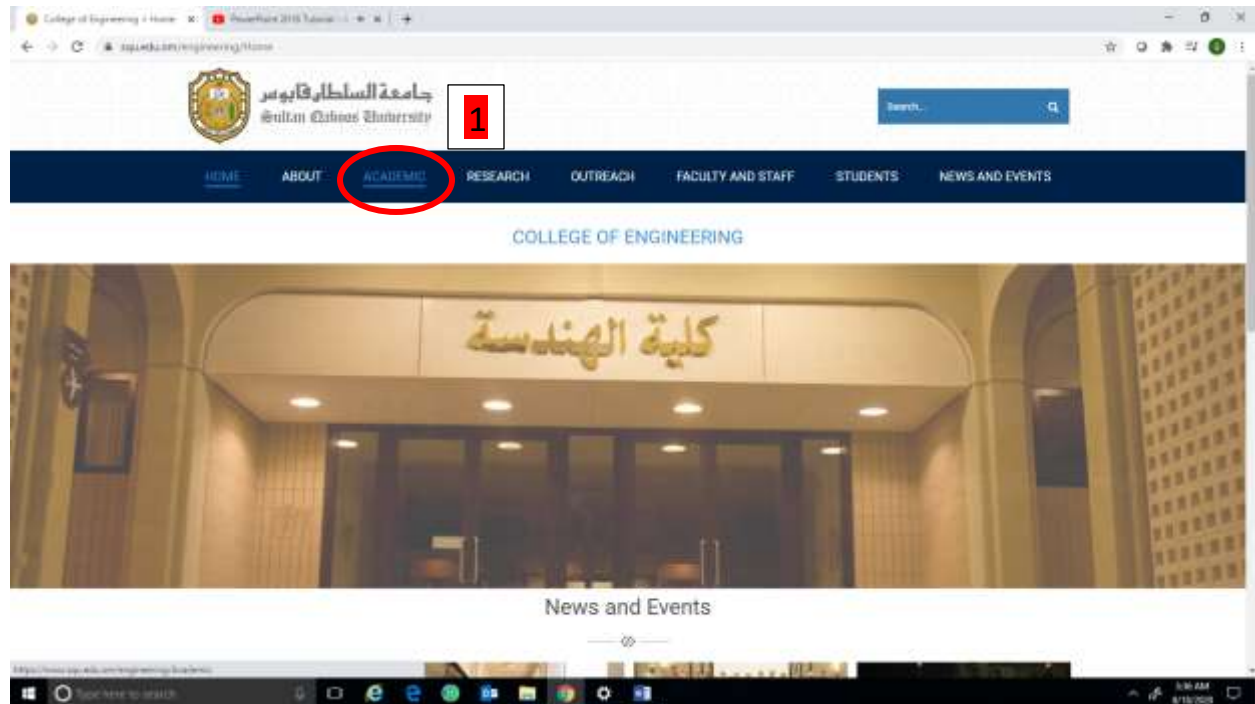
College of Engineering > Home
PowerPoint 2016 Tutorial
squ.edu.om/engineering/Home

جامعة السلطان قابوس
Sultan Qaboos University

1

Search...

HOME ABOUT ACADEMIC RESEARCH OUTREACH FACULTY AND STAFF STUDENTS NEWS AND EVENTS

COLLEGE OF ENGINEERING

كلية الهندسة

News and Events

https://www.squ.edu.om/engineering/Academic

Type here to search

3:36 AM
4/15/2020